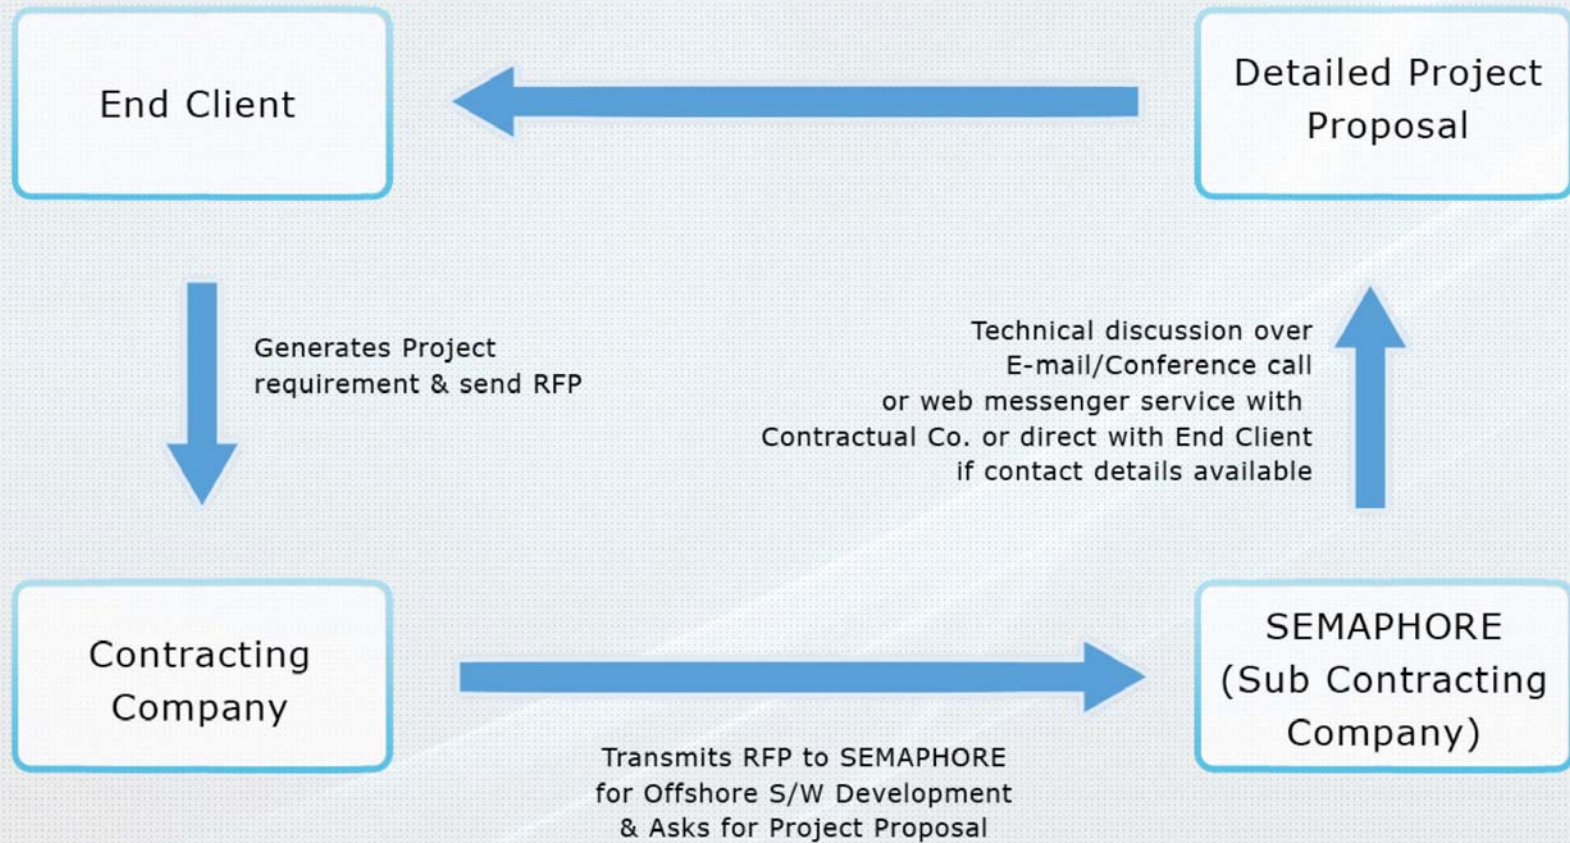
End Client

Detailed Project Proposal

Generates Project requirement & send RFP

Technical discussion over E-mail/Conference call or web messenger service with Contractual Co. or direct with End Client if contact details available

Contracting Company

SEMAPHORE (Sub Contracting Company)

Transmits RFP to SEMAPHORE for Offshore S/W Development & Asks for Project Proposal